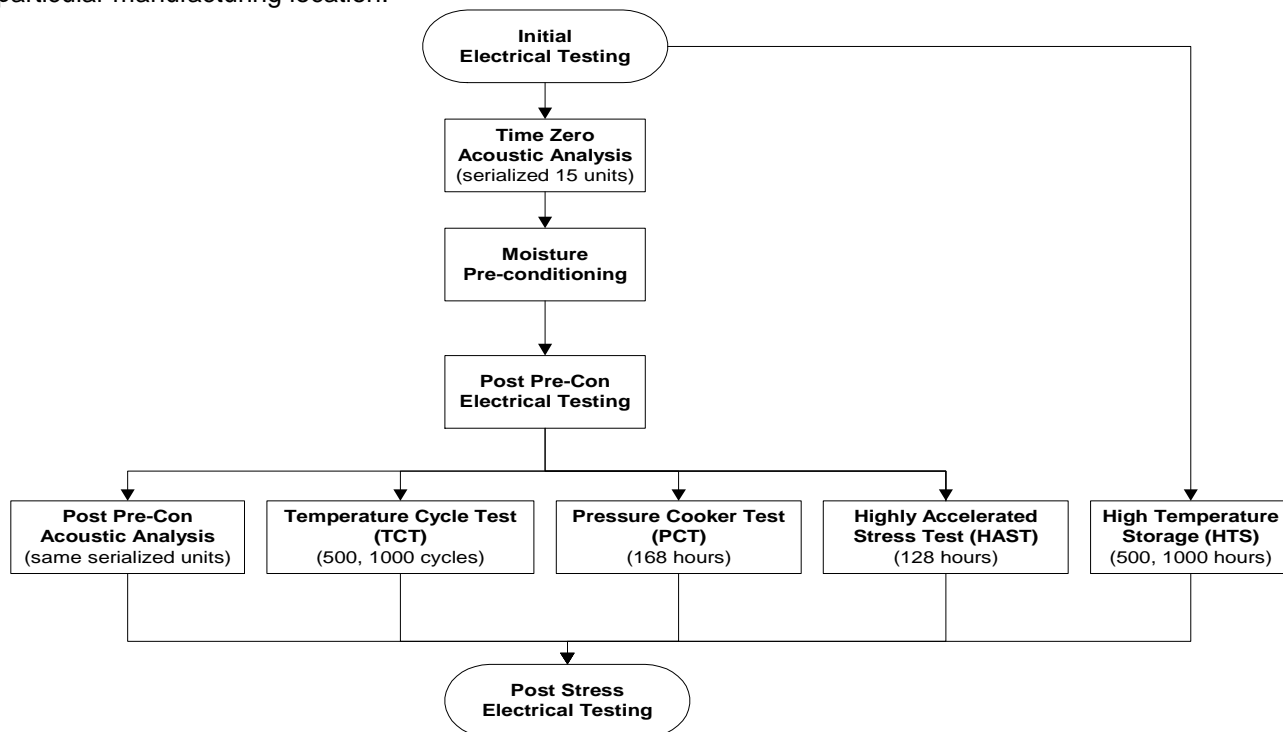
particular manufacturing location.

Initial Electrical Testing

Time Zero Acoustic Analysis (serialized 15 units)

Moisture Pre-conditioning

Post Pre-Con Electrical Testing

Post Pre-Con Acoustic Analysis (same serialized units)

Temperature Cycle Test (TCT) (500, 1000 cycles)

Pressure Cooker Test (PCT) (168 hours)

Highly Accelerated Stress Test (HAST) (128 hours)

High Temperature Storage (HTS) (500, 1000 hours)

Post Stress Electrical Testing